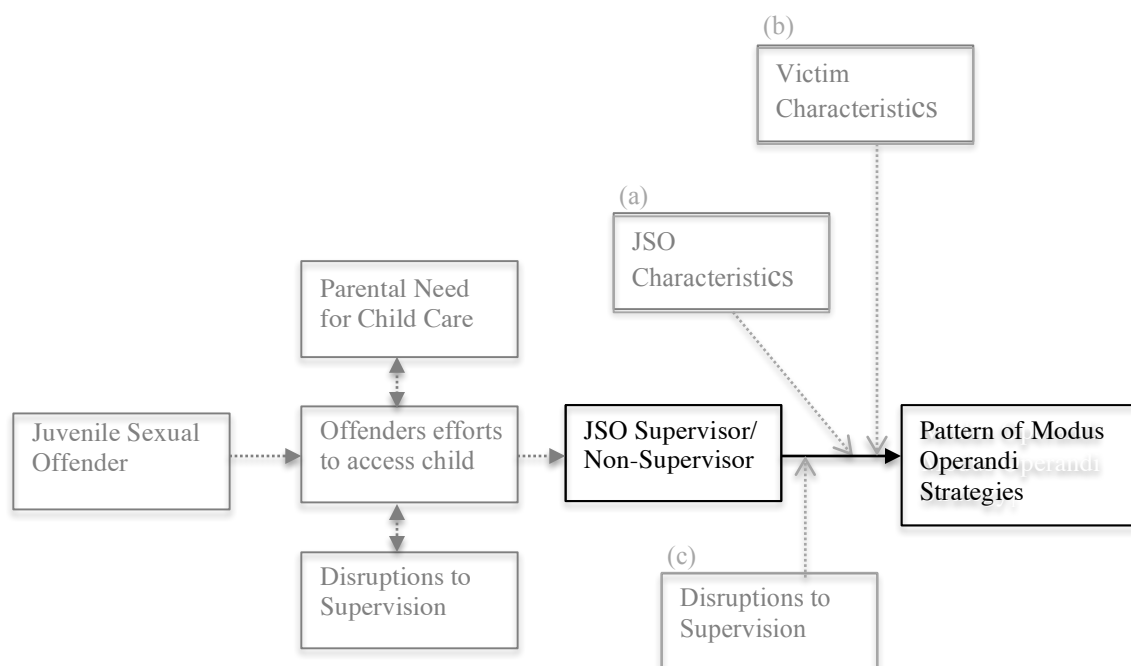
(b)

Victim Characteristics

(a)

JSO Characteristics

Parental Need for Child Care

Juvenile Sexual Offender

Offenders efforts to access child

JSO Supervisor/ Non-Supervisor

Pattern of Modus Operandi Strategies

Disruptions to Supervision

(c)

Disruptions to Supervision